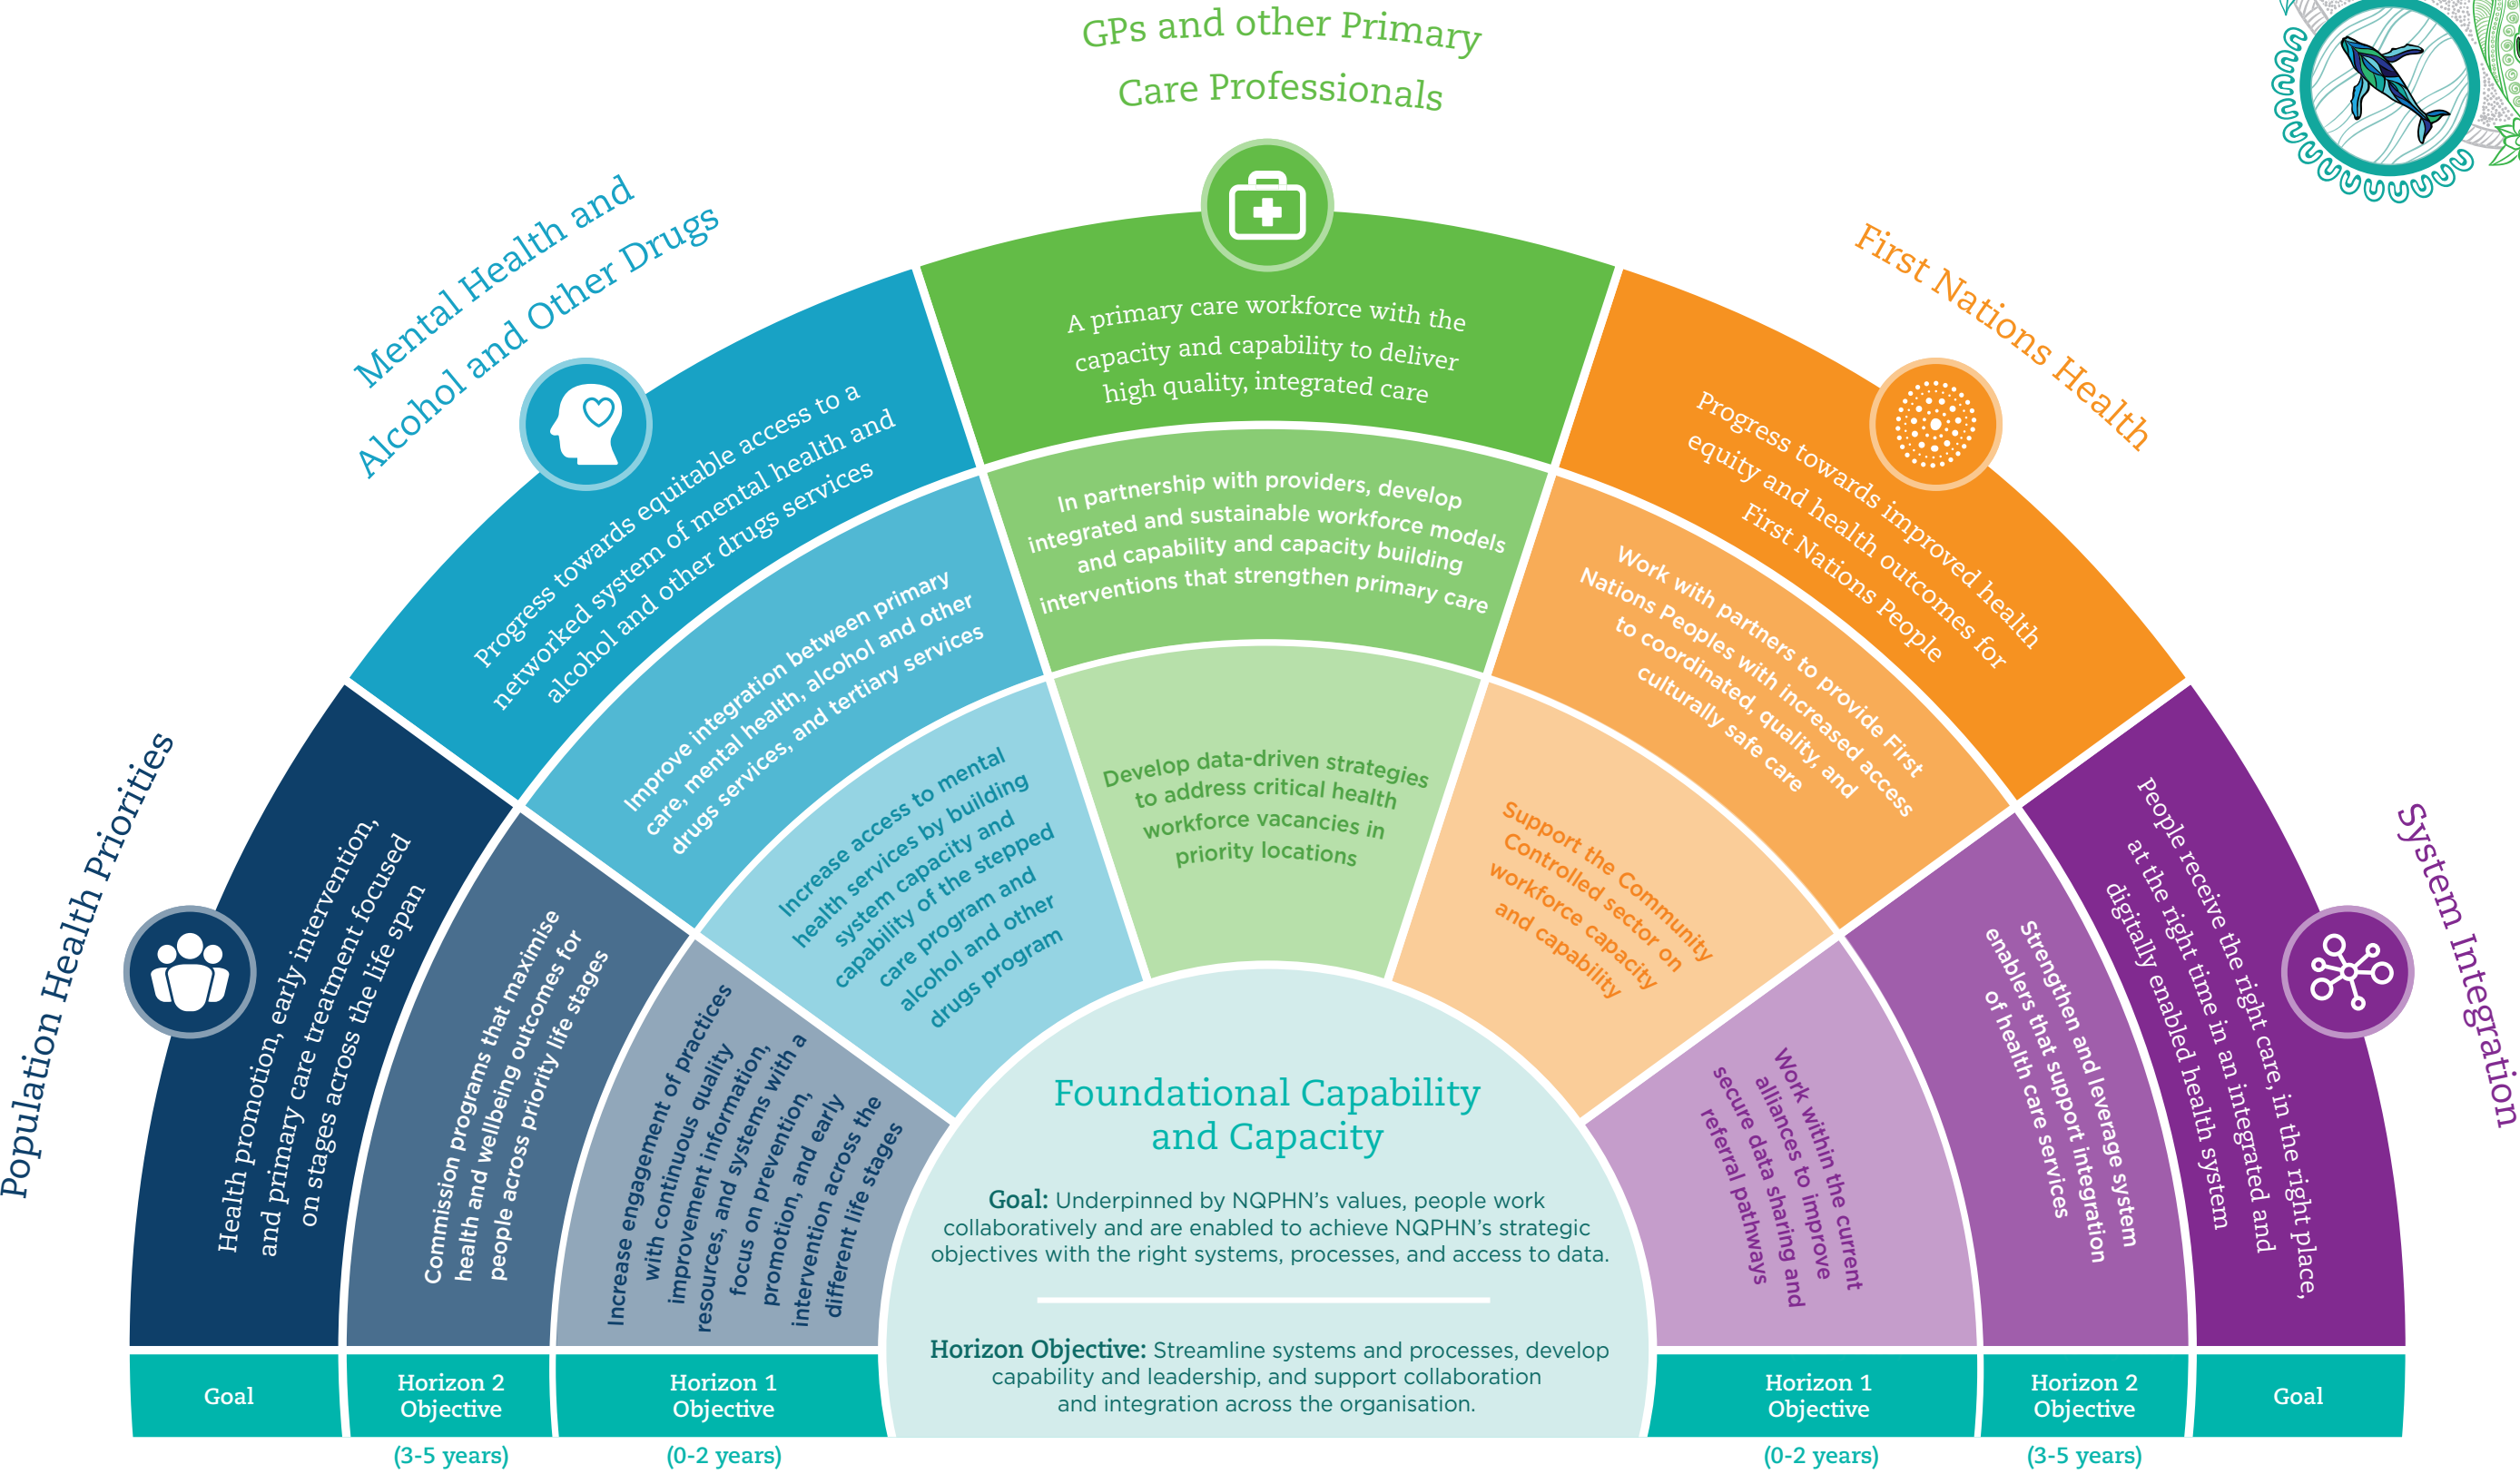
GPs and other Primary Care Professionals

Mental Health and Alcohol and Other Drugs

First Nations Health

Population Health Priorities

System Integration

A primary care workforce with the capacity and capability to deliver high quality, integrated care

In partnership with providers, develop integrated and sustainable workforce models and capability and capacity building interventions that strengthen primary care

Develop data-driven strategies to address critical health workforce vacancies in priority locations

Progress towards equitable access to a networked system of mental health and alcohol and other drugs services

Improve integration between primary care, mental health, alcohol and other drugs services, and tertiary services

Increase access to mental health services by building system capacity and capability of the stepped care program and alcohol and other drugs program

Progress towards improved health equity and health outcomes for First Nations People

Work with partners to provide First Nations Peoples with increased access to coordinated, quality, and culturally safe care

Support the Community Controlled sector on workforce capacity and capability

Health promotion, early intervention, and primary care treatment focused on stages across the life span

Commission programs that maximise health and wellbeing outcomes for people across priority life stages

Increase engagement of practices with continuous quality improvement information, resources, and systems with a focus on prevention, promotion, and early intervention across the different life stages

People receive the right care, in the right place, at the right time in an integrated and digitally enabled health system

Strengthen and leverage system enablers that support integration of health care services

Work within the current alliances to improve secure data sharing and referral pathways

Foundational Capability and Capacity

Goal: Underpinned by NQPHN's values, people work collaboratively and are enabled to achieve NQPHN's strategic objectives with the right systems, processes, and access to data.

Horizon Objective: Streamline systems and processes, develop capability and leadership, and support collaboration and integration across the organisation.

Goal

Horizon 2 Objective
(3-5 years)

Horizon 1 Objective
(0-2 years)

Horizon 1 Objective
(0-2 years)

Horizon 2 Objective
(3-5 years)

Goal